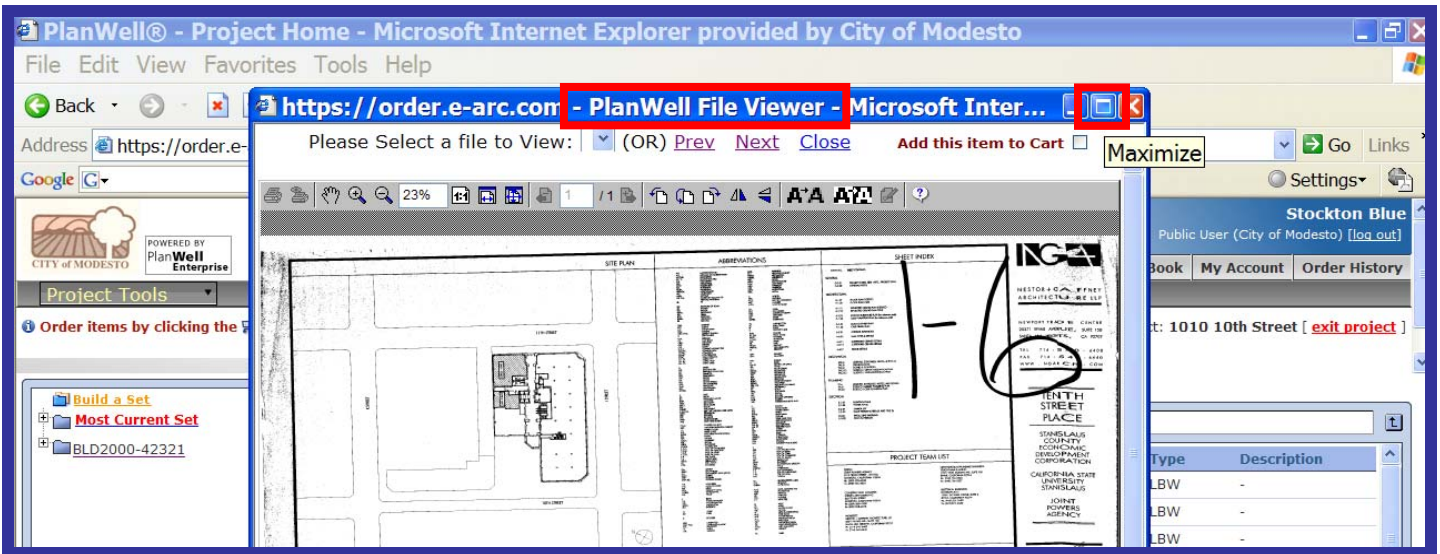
PlanWell® - Project Home - Microsoft Internet Explorer provided by City of Modesto

File Edit View Favorites Tools Help

Back

Address https://order.e-

Google G

https://order.e-arc.com - PlanWell File Viewer - Microsoft Inter...

Please Select a file to View: (OR) Prev Next Close

Add this item to Cart

Maximize

Go Links

Settings

23%

1 /1

CITY of MODESTO

POWERED BY PlanWell Enterprise

Stockton Blue

Public User (City of Modesto) [log out]

Book | My Account | Order History

Project Tools

Order items by clicking the

t: 1010 10th Street [ exit project ]

Build a Set

Most Current Set

BLD2000-42321

Type | Description

LBW -

LBW -

LBW -

SITE PLAN

ABBREVIATIONS

SHEET INDEX

PROJECT TEAM LIST

NESTOR + GAFFNEY ARCHITECTURE LLP

TENTH STREET PLACE

STANISLAUS COUNTY ECONOMIC DEVELOPMENT CORPORATION

CALIFORNIA STATE UNIVERSITY STANISLAUS

JOINT POWERS AGENCY